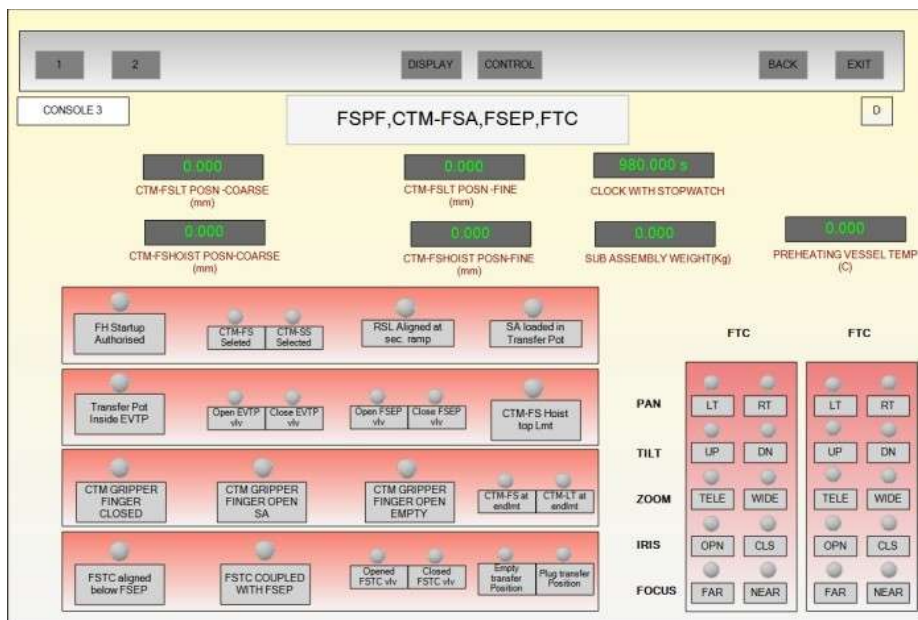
1 2 DISPLAY CONTROL BACK EXIT

CONSOLE 3

FSPF,CTM-FSA,FSEP,FTC

D

0.000
CTM-FSLT POSN -COARSE (mm)

0.000
CTM-FSLT POSN -FINE (mm)

980.000 s
CLOCK WITH STOPWATCH

0.000
CTM-FSHOIST POSN-COARSE (mm)

0.000
CTM-FSHOIST POSN-FINE (mm)

0.000
SUB ASSEMBLY WEIGHT(Kg)

0.000
PREHEATING VESSEL TEMP (C)

FH Startup Authorised

CTM-FS Seleted

CTM-SS Selected

RSL Aligned at sec. ramp

SA loaded in Transfer Pot

Transfer Pot Inside EVTP

Open EVTP vlv

Close EVTP vlv

Open FSEP vlv

Close FSEP vlv

CTM-FS Hoist top Lmt

CTM GRIPPER FINGER CLOSED

CTM GRIPPER FINGER OPEN SA

CTM GRIPPER FINGER OPEN EMPTY

CTM-FS at endlmt

CTM-LT at endlmt

FSTC aligned below FSEP

FSTC COUPLED WITH FSEP

Opened FSTC vlv

Closed FSTC vlv

Empty transfer Position

Plug transfer Position

| | FTC | | FTC | |
|---|---|---|---|---|
| PAN | LT | RT | LT | RT |
| TILT | UP | DN | UP | DN |
| ZOOM | TELE | WIDE | TELE | WIDE |
| IRIS | OPN | CLS | OPN | CLS |
| FOCUS | FAR | NEAR | FAR | NEAR |